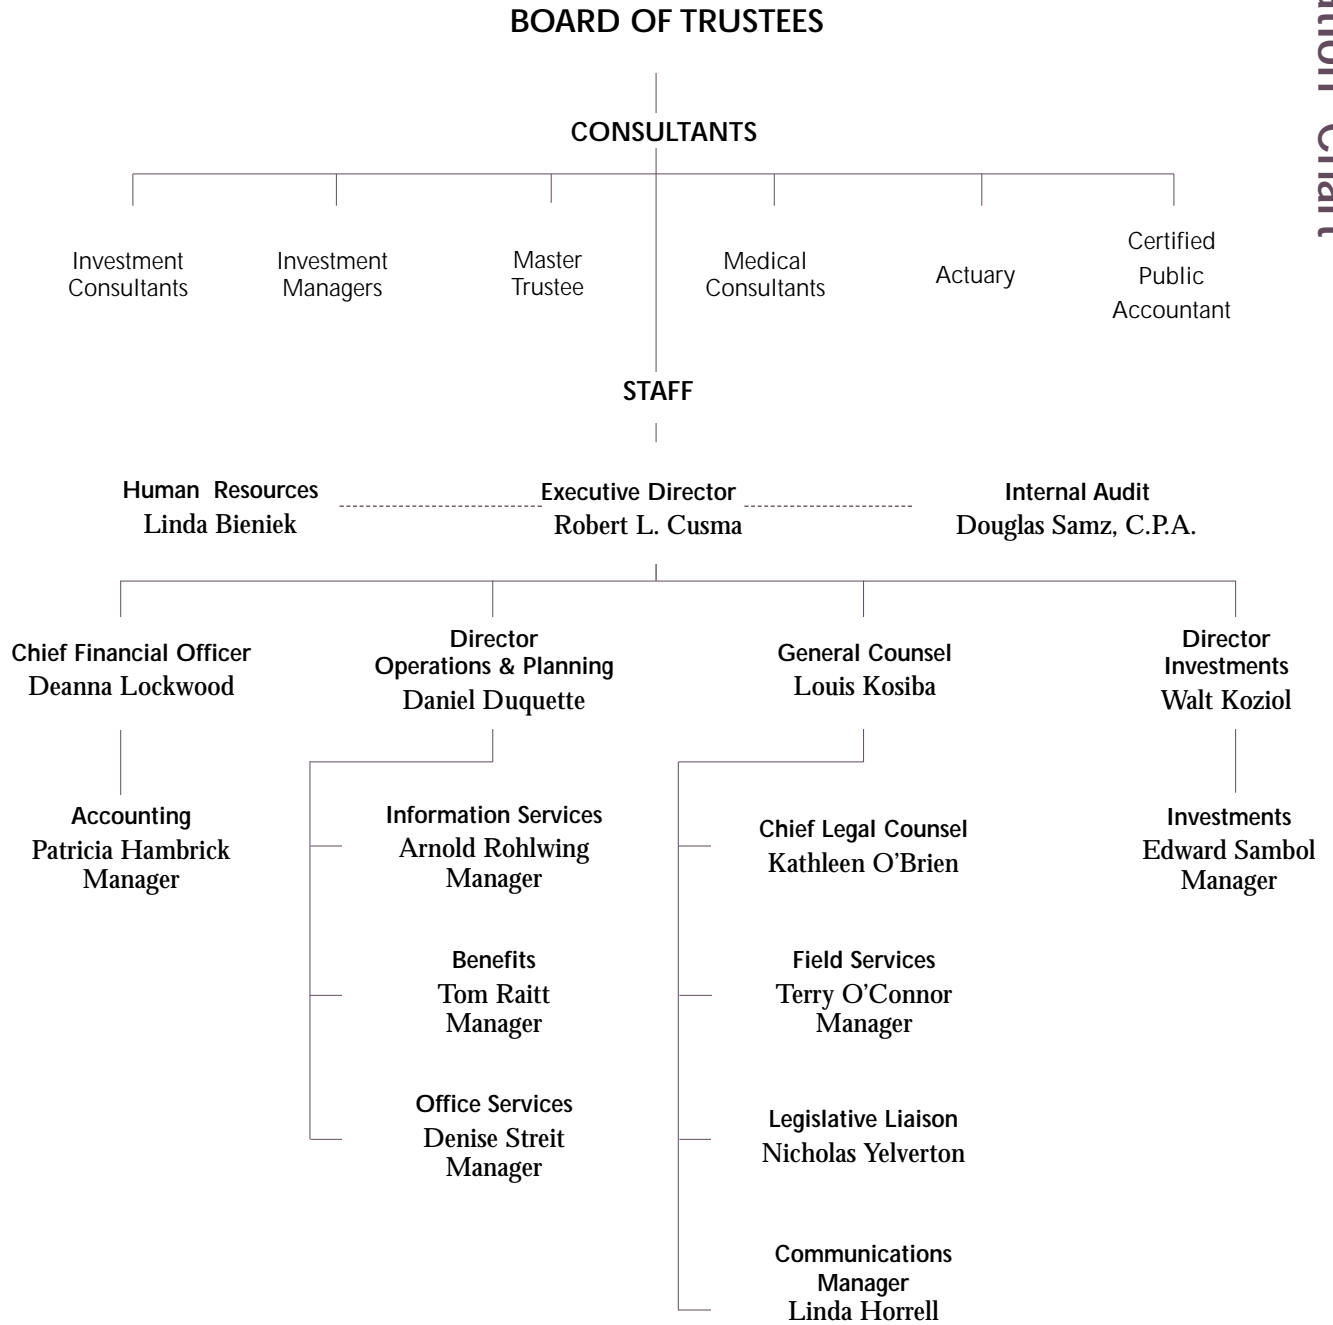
BOARD OF TRUSTEES

CONSULTANTS

Investment Consultants

Investment Managers

Master Trustee

Medical Consultants

Actuary

Certified Public Accountant

STAFF

Human Resources
Linda Bieniek

Executive Director
Robert L. Cusma

Internal Audit
Douglas Samz, C.P.A.

Chief Financial Officer
Deanna Lockwood

Accounting
Patricia Hambrick
Manager

Director
Operations & Planning
Daniel Duquette

Information Services
Arnold Rohlwing
Manager

Benefits
Tom Raitt
Manager

Office Services
Denise Streit
Manager

General Counsel
Louis Kosiba

Chief Legal Counsel
Kathleen O'Brien

Field Services
Terry O'Connor
Manager

Legislative Liaison
Nicholas Yelverton

Communications
Manager
Linda Horrell

Director
Investments
Walt Koziol

Investments
Edward Sambol
Manager

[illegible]tion Chart